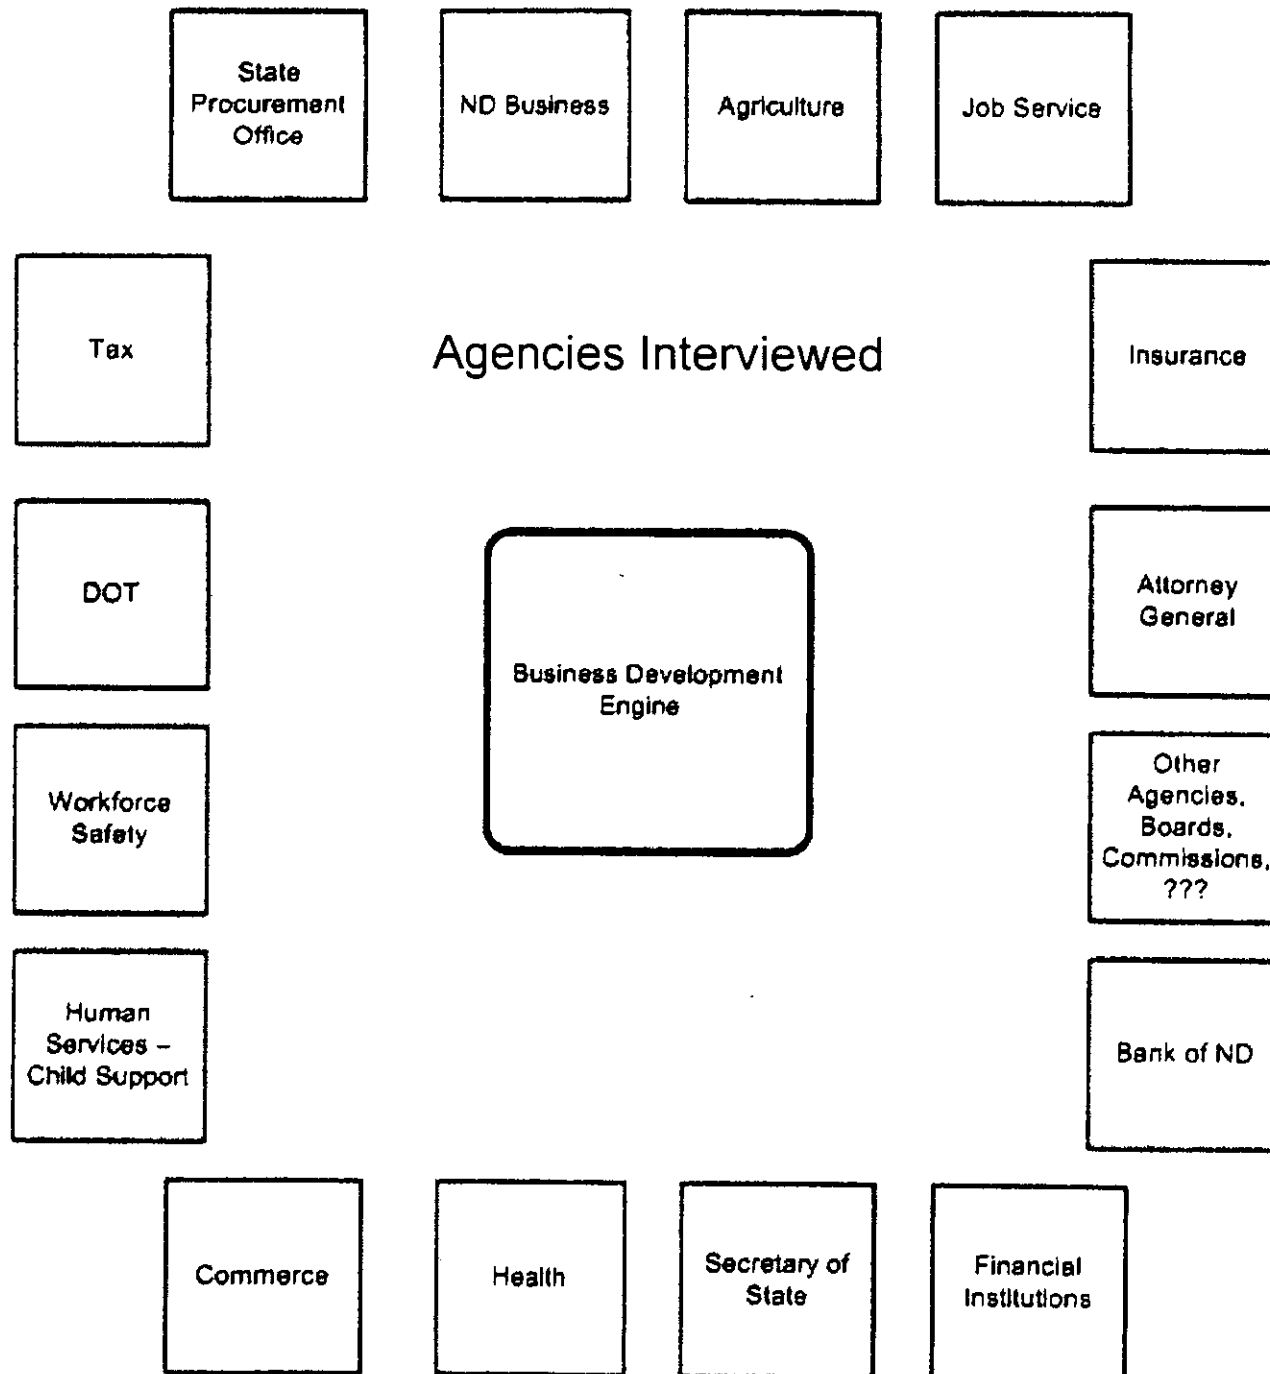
State Procurement Office

ND Business

Agriculture

Job Service

Tax

Agencies Interviewed

Insurance

DOT

Business Development Engine

Attorney General

Workforce Safety

Other Agencies, Boards, Commissions, ???

Human Services – Child Support

Bank of ND

Commerce

Health

Secretary of State

Financial Institutions